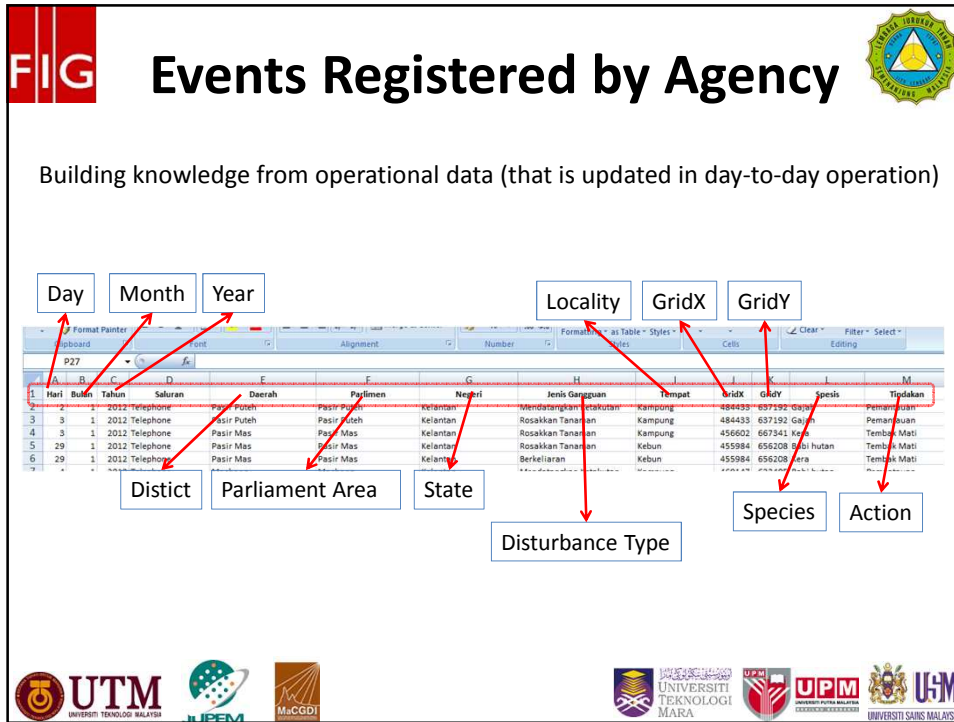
FIG

Events Registered by Agency

Building knowledge from operational data (that is updated in day-to-day operation)

Day Month Year Locality GridX GridY

Format Painter
Clipboard Font Alignment Number Styles Cells Editing
Formatting as Table Styles Clear Filter Select
P27 $f_x$

| | A | B | C | D | E | F | G | H | I | J | K | L | M |
|---|---|---|---|---|---|---|---|---|---|---|---|---|---|
| 1 | Hari | Bulan | Tahun | Saluran | Daerah | Parlimen | Negeri | Jenis Gangguan | Tempat | GridX | GridY | Spesis | Tindakan |
| 2 | 2 | 1 | 2012 | Telephone | Pasir Puteh | Pasir Puteh | Kelantan | Mendatangkan ketakutan | Kampung | 484433 | 637192 | Gajah | Pemantauan |
| 3 | 3 | 1 | 2012 | Telephone | Pasir Puteh | Pasir Puteh | Kelantan | Rosakkan Tanaman | Kampung | 484433 | 637192 | Gajah | Pemantauan |
| 4 | 3 | 1 | 2012 | Telephone | Pasir Mas | Pasir Mas | Kelantan | Rosakkan Tanaman | Kampung | 456602 | 667341 | Kera | Tembak Mati |
| 5 | 29 | 1 | 2012 | Telephone | Pasir Mas | Pasir Mas | Kelantan | Rosakkan Tanaman | Kebun | 455984 | 656208 | Babi hutan | Tembak Mati |
| 6 | 29 | 1 | 2012 | Telephone | Pasir Mas | Pasir Mas | Kelantan | Berkeliaran | Kebun | 455984 | 656208 | Kera | Tembak Mati |

Distict Parliament Area State Disturbance Type Species Action

UTM UNIVERSITI TEKNOLOGI MALAYSIA JUPEM MaCGDI UNIVERSITI TEKNOLOGI MARA UPM UNIVERSITI PUTRA MALAYSIA USM UNIVERSITI SAINS MALAYSIA